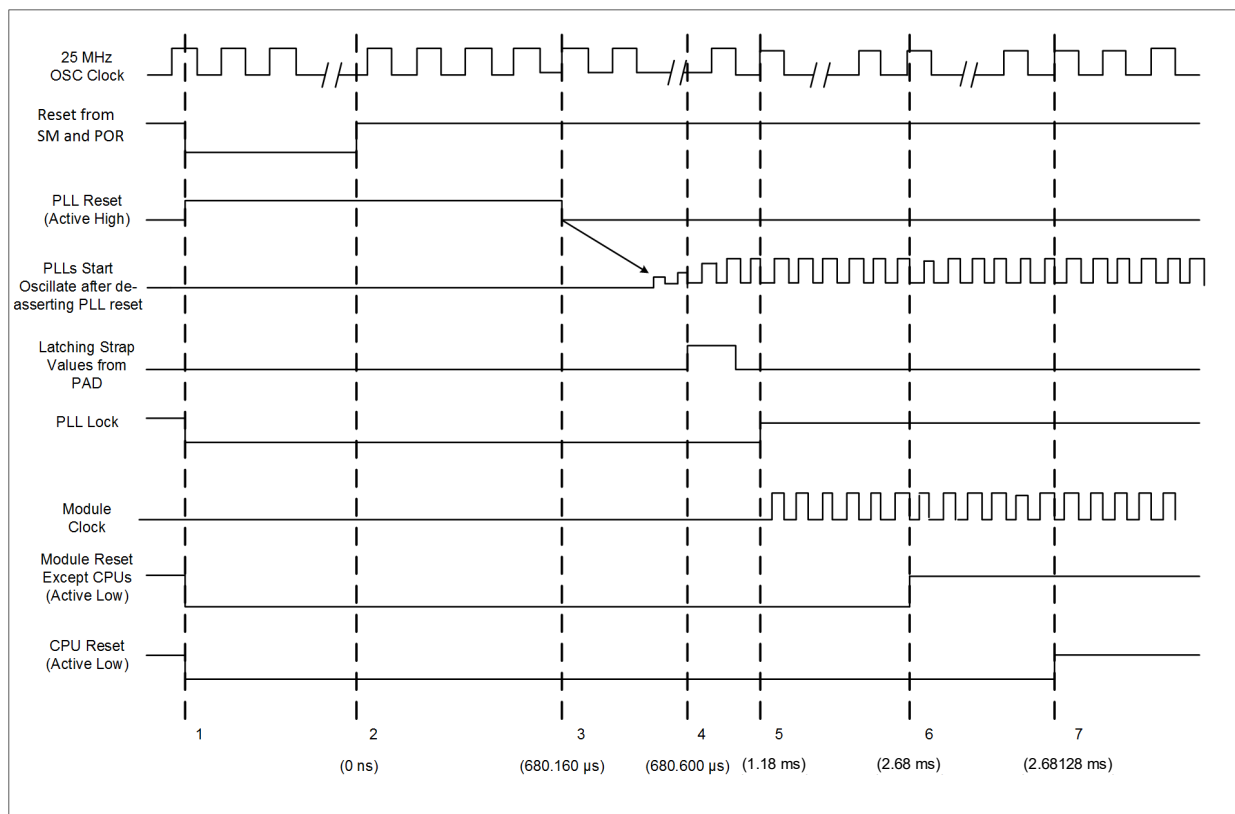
25 MHz
OSC Clock

Reset from
SM and POR

PLL Reset
(Active High)

PLLs Start
Oscillate after de-asserting PLL reset

Latching Strap
Values from
PAD

PLL Lock

Module
Clock

Module Reset
Except CPUs
(Active Low)

CPU Reset
(Active Low)

1

2
(0 ns)

3
(680.160 µs)

4
(680.600 µs)

5
(1.18 ms)

6
(2.68 ms)

7
(2.68128 ms)